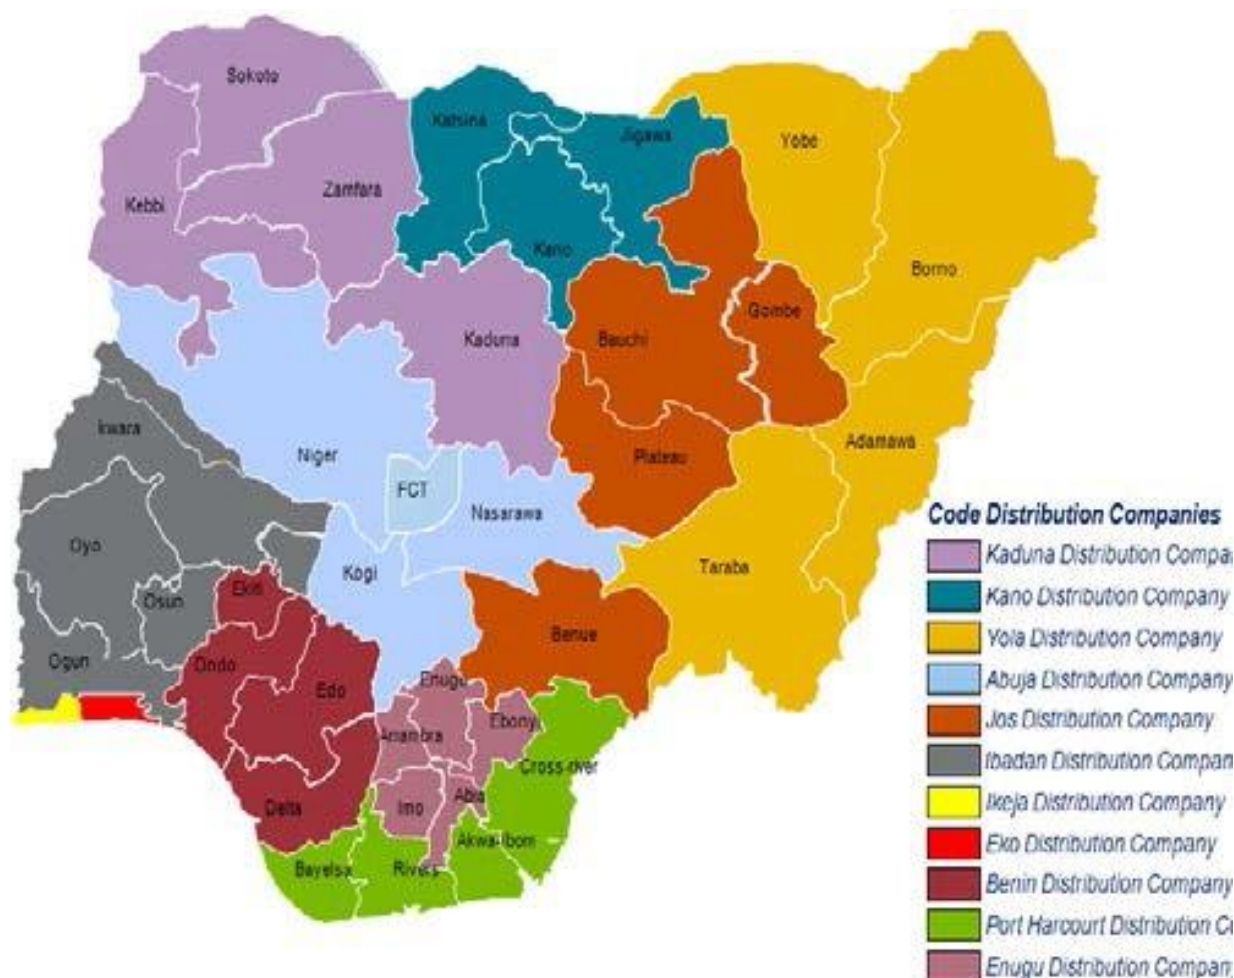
Sokoto
Katsina
Jigawa
Yobe
Kebbi
Zamfara
Kano
Borno
Gombe
Bauchi
Kaduna
Kwara
Niger
FCT
Plateau
Adamawa
Nasarawa
Oyo
Kogi
Taraba
Osun
Ekiti
Benue
Ogun
Ondo
Edo
Enugu
Ebonyi
Anambra
Cross-river
Delta
Imo
Abia
Akwa-Ibom
Bayelsa
Rivers

Code Distribution Companies
Kaduna Distribution Compa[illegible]
Kano Distribution Company
Yola Distribution Company
Abuja Distribution Company
Jos Distribution Company
Ibadan Distribution Compan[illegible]
Ikeja Distribution Company
Eko Distribution Company
Benin Distribution Company
Port Harcourt Distribution C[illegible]
Enugu Distribution Compan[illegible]